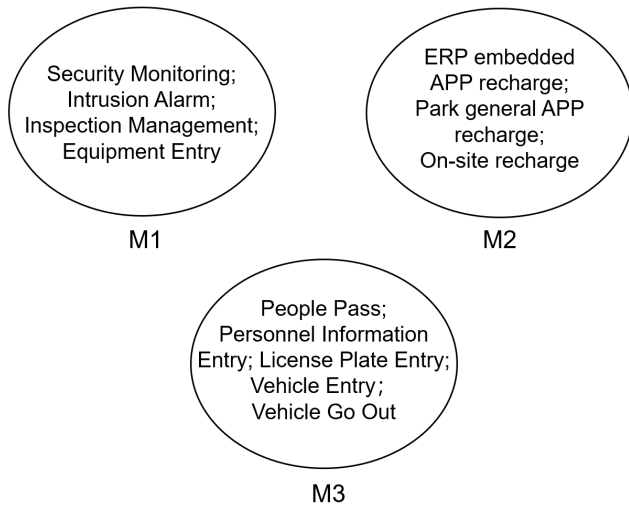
Security Monitoring;
Intrusion Alarm;
Inspection Management;
Equipment Entry

M1

ERP embedded APP recharge;
Park general APP recharge;
On-site recharge

M2

People Pass;
Personnel Information Entry; License Plate Entry;
Vehicle Entry;
Vehicle Go Out

M3